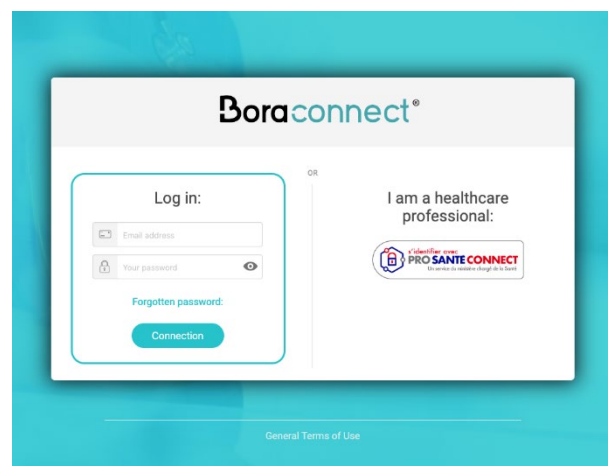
Boraconnect®

Log in:

Email address

Your password

Forgotten password:

Connection

OR

I am a healthcare professional:

s'identifier avec
PRO SANTE CONNECT
Un service du ministère chargé de la Santé

General Terms of Use